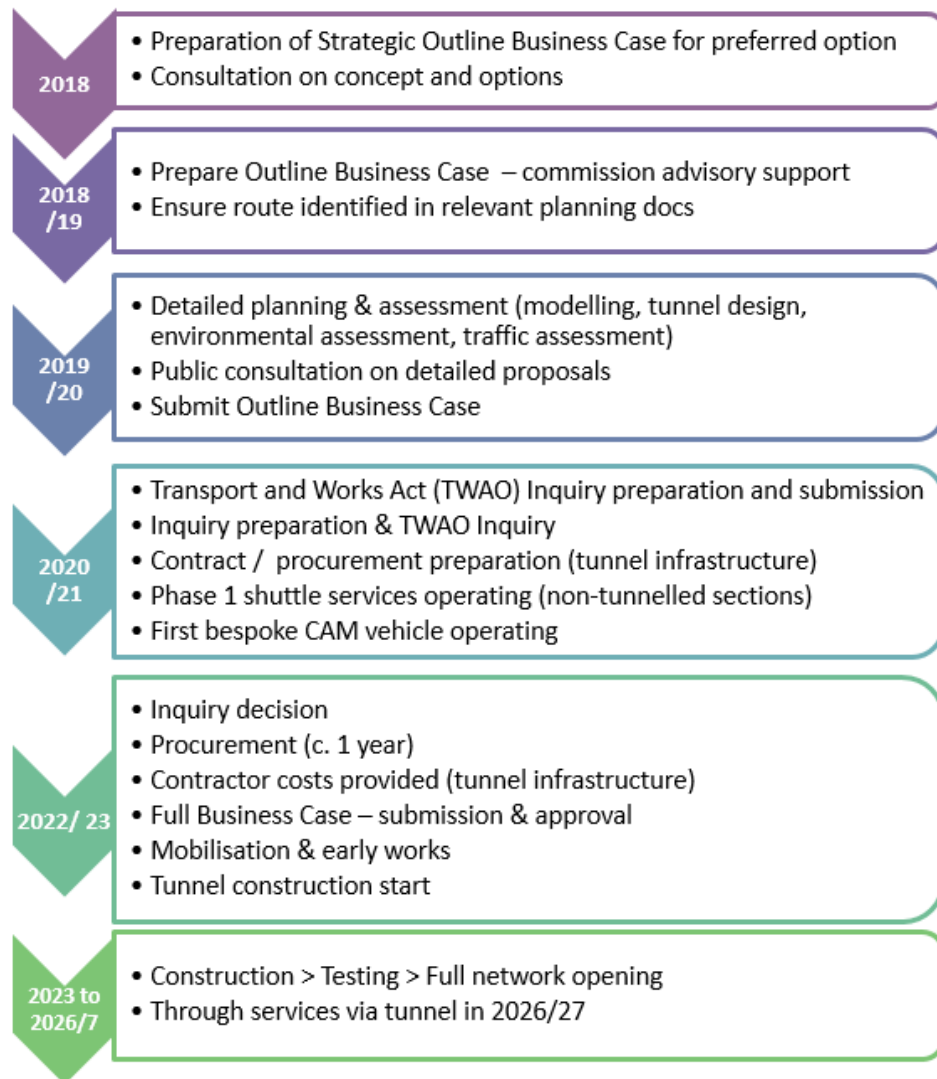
2018

• Preparation of Strategic Outline Business Case for preferred option
• Consultation on concept and options

2018/19

• Prepare Outline Business Case – commission advisory support
• Ensure route identified in relevant planning docs

2019/20

• Detailed planning & assessment (modelling, tunnel design, environmental assessment, traffic assessment)
• Public consultation on detailed proposals
• Submit Outline Business Case

2020/21

• Transport and Works Act (TWAO) Inquiry preparation and submission
• Inquiry preparation & TWAO Inquiry
• Contract / procurement preparation (tunnel infrastructure)
• Phase 1 shuttle services operating (non-tunnelled sections)
• First bespoke CAM vehicle operating

2022/ 23

• Inquiry decision
• Procurement (c. 1 year)
• Contractor costs provided (tunnel infrastructure)
• Full Business Case – submission & approval
• Mobilisation & early works
• Tunnel construction start

2023 to 2026/7

• Construction > Testing > Full network opening
• Through services via tunnel in 2026/27